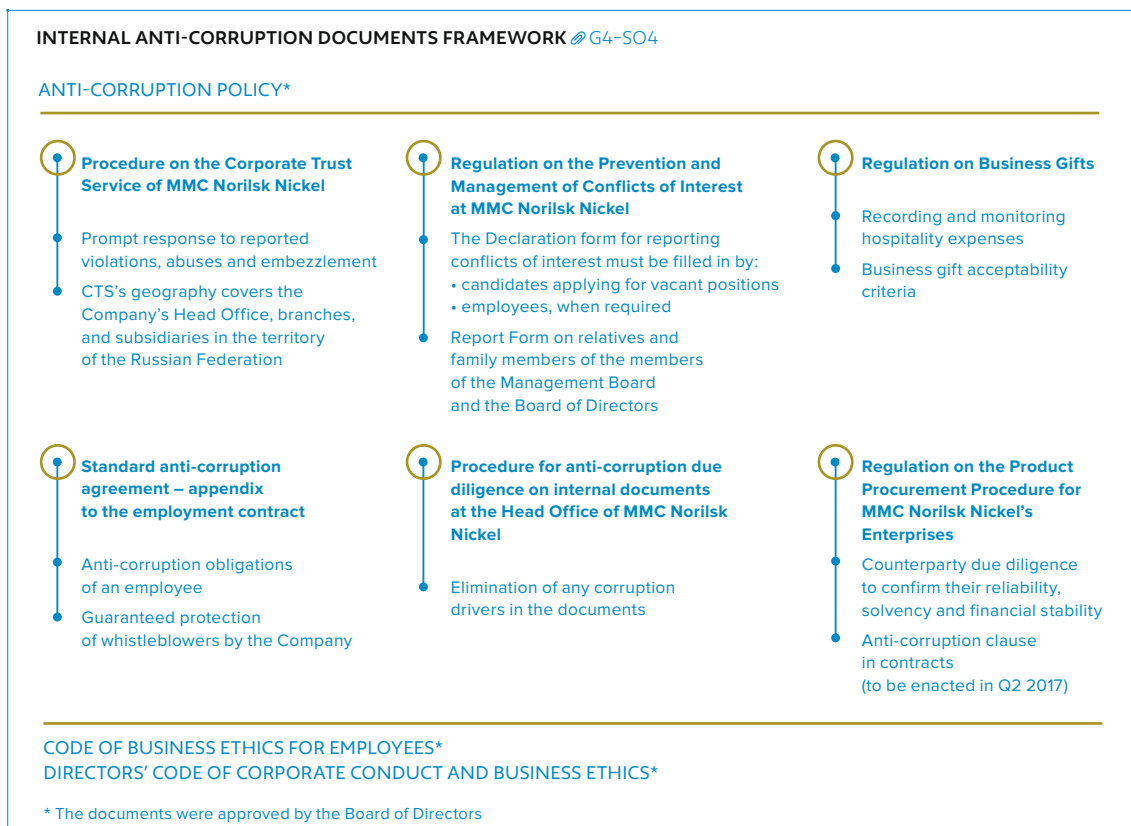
INTERNAL ANTI-CORRUPTION DOCUMENTS FRAMEWORK G4–SO4

ANTI-CORRUPTION POLICY*

Procedure on the Corporate Trust Service of MMC Norilsk Nickel

Prompt response to reported violations, abuses and embezzlement

CTS's geography covers the Company's Head Office, branches, and subsidiaries in the territory of the Russian Federation

Regulation on the Prevention and Management of Conflicts of Interest at MMC Norilsk Nickel

The Declaration form for reporting conflicts of interest must be filled in by:
• candidates applying for vacant positions
• employees, when required

Report Form on relatives and family members of the members of the Management Board and the Board of Directors

Regulation on Business Gifts

Recording and monitoring hospitality expenses

Business gift acceptability criteria

Standard anti-corruption agreement – appendix to the employment contract

Anti-corruption obligations of an employee

Guaranteed protection of whistleblowers by the Company

Procedure for anti-corruption due diligence on internal documents at the Head Office of MMC Norilsk Nickel

Elimination of any corruption drivers in the documents

Regulation on the Product Procurement Procedure for MMC Norilsk Nickel's Enterprises

Counterparty due diligence to confirm their reliability, solvency and financial stability

Anti-corruption clause in contracts (to be enacted in Q2 2017)

CODE OF BUSINESS ETHICS FOR EMPLOYEES*
DIRECTORS' CODE OF CORPORATE CONDUCT AND BUSINESS ETHICS*

* The documents were approved by the Board of Directors